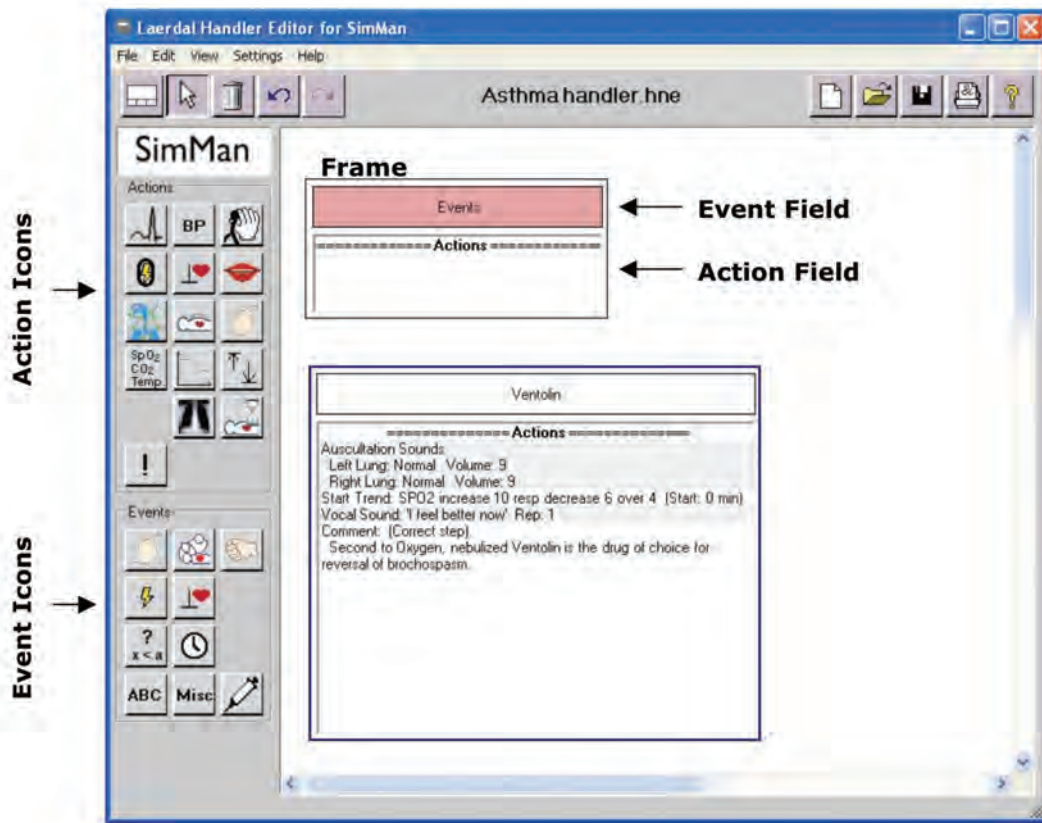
Laerdal Handler Editor for SimMan

File Edit View Settings Help

Asthma handler.hne

SimMan

Actions

BP

$SpO_2$ $CO_2$ Temp

!

Events

? x < a

ABC Misc

Action Icons

Event Icons

Frame

Events

Event Field

============= Actions =============

Action Field

Ventolin

=============== Actions ===============

Auscultation Sounds:
Left Lung: Normal Volume: 9
Right Lung: Normal Volume: 9
Start Trend: SPO2 increase 10 resp decrease 6 over 4 (Start: 0 min)
Vocal Sound: 'I feel better now' Rep: 1
Comment: (Correct step).
Second to Oxygen, nebulized Ventolin is the drug of choice for reversal of brochospasm.